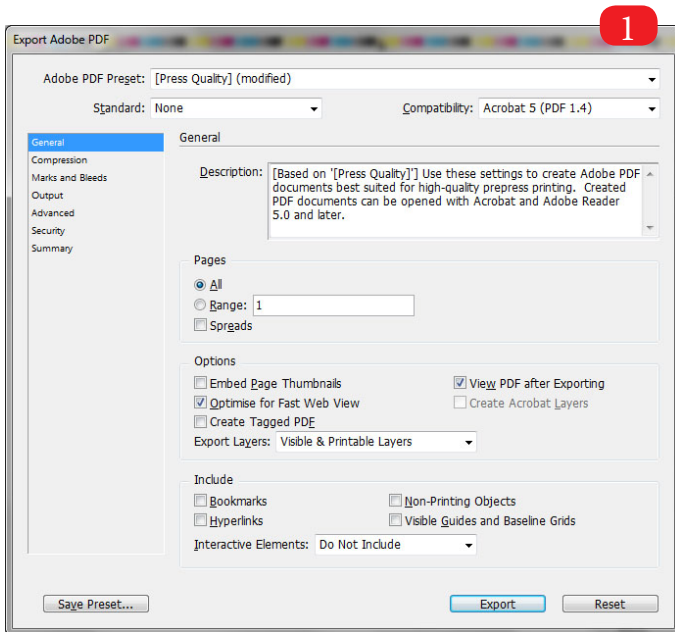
Export Adobe PDF

1

Adobe PDF Preset: [Press Quality] (modified)

Standard: None

Compatibility: Acrobat 5 (PDF 1.4)

General
Compression
Marks and Bleeds
Output
Advanced
Security
Summary

General

Description: [Based on '[Press Quality]'] Use these settings to create Adobe PDF documents best suited for high-quality prepress printing. Created PDF documents can be opened with Acrobat and Adobe Reader 5.0 and later.

Pages

All

Range: 1

Spreads

Options

Embed Page Thumbnails

View PDF after Exporting

Optimise for Fast Web View

Create Acrobat Layers

Create Tagged PDF

Export Layers: Visible & Printable Layers

Include

Bookmarks

Non-Printing Objects

Hyperlinks

Visible Guides and Baseline Grids

Interactive Elements: Do Not Include

Save Preset...

Export

Reset